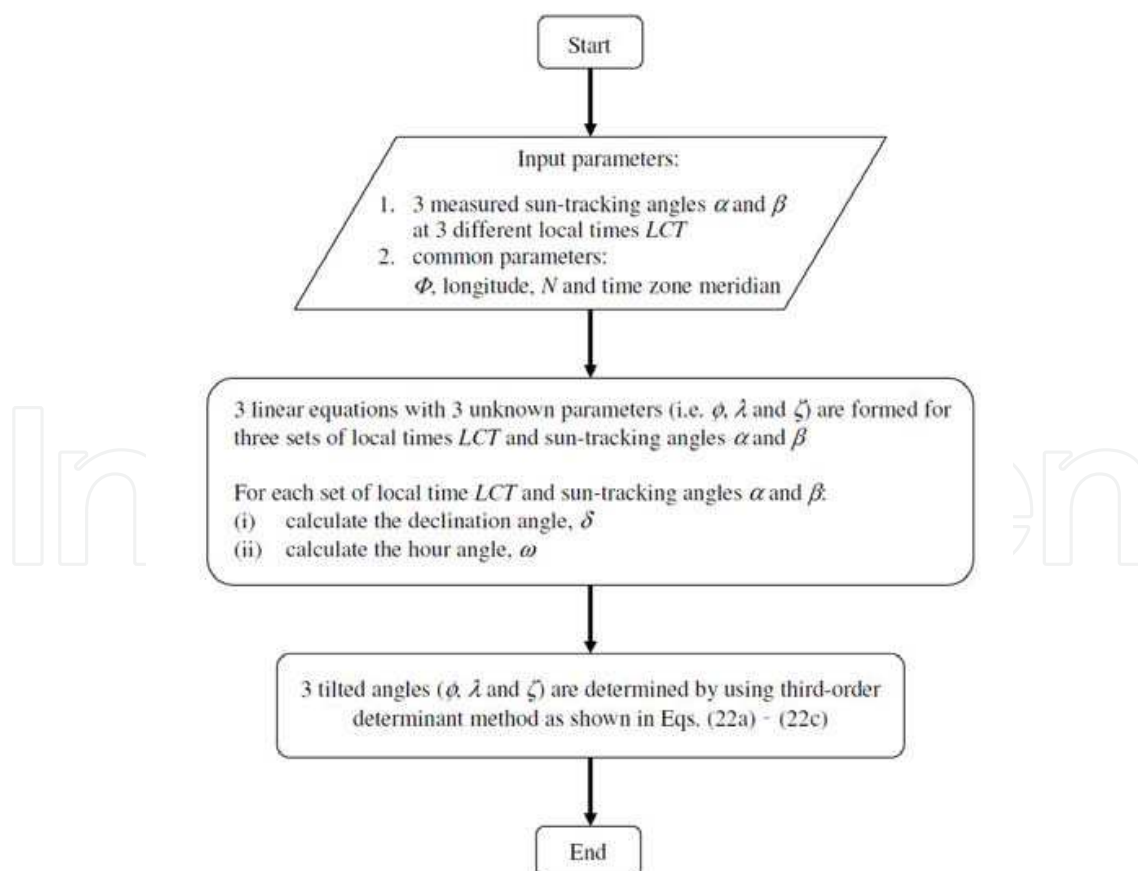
Start

Input parameters:

1. 3 measured sun-tracking angles $\alpha$ and $\beta$ at 3 different local times $LCT$
2. common parameters: $\Phi$, longitude, $N$ and time zone meridian

3 linear equations with 3 unknown parameters (i.e. $\phi$, $\lambda$ and $\zeta$) are formed for three sets of local times $LCT$ and sun-tracking angles $\alpha$ and $\beta$

For each set of local time $LCT$ and sun-tracking angles $\alpha$ and $\beta$:
(i) calculate the declination angle, $\delta$
(ii) calculate the hour angle, $\omega$

3 tilted angles ($\phi$, $\lambda$ and $\zeta$) are determined by using third-order determinant method as shown in Eqs. (22a) - (22c)

End